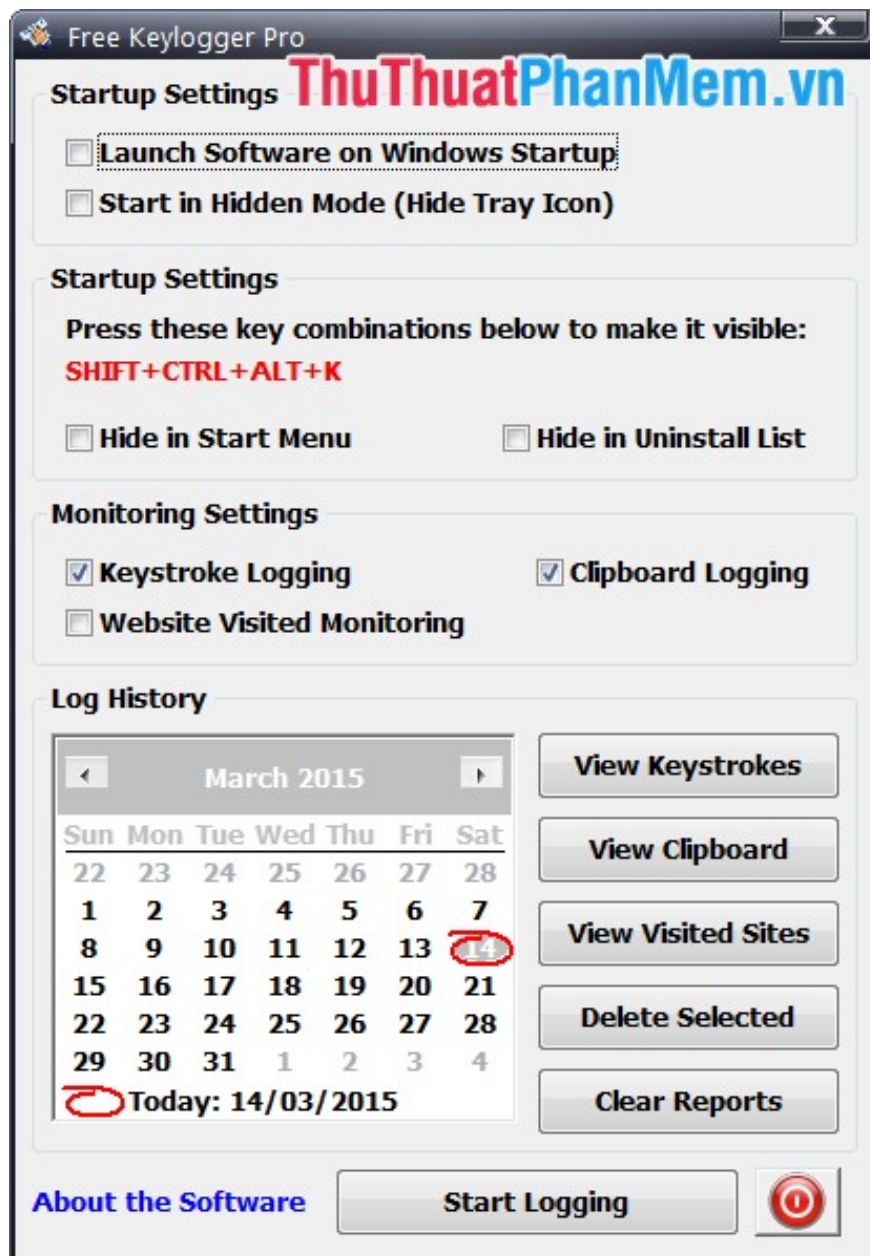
Free Keylogger Pro

ThuThuatPhanMem.vn

Startup Settings

Launch Software on Windows Startup

Start in Hidden Mode (Hide Tray Icon)

Startup Settings

Press these key combinations below to make it visible:

SHIFT+CTRL+ALT+K

Hide in Start Menu

Hide in Uninstall List

Monitoring Settings

Keystroke Logging

Clipboard Logging

Website Visited Monitoring

Log History

March 2015

| Sun | Mon | Tue | Wed | Thu | Fri | Sat |
|---|---|---|---|---|---|---|
| 22 | 23 | 24 | 25 | 26 | 27 | 28 |
| 1 | 2 | 3 | 4 | 5 | 6 | 7 |
| 8 | 9 | 10 | 11 | 12 | 13 | 14 |
| 15 | 16 | 17 | 18 | 19 | 20 | 21 |
| 22 | 23 | 24 | 25 | 26 | 27 | 28 |
| 29 | 30 | 31 | 1 | 2 | 3 | 4 |

Today: 14/03/2015

View Keystrokes

View Clipboard

View Visited Sites

Delete Selected

Clear Reports

About the Software

Start Logging